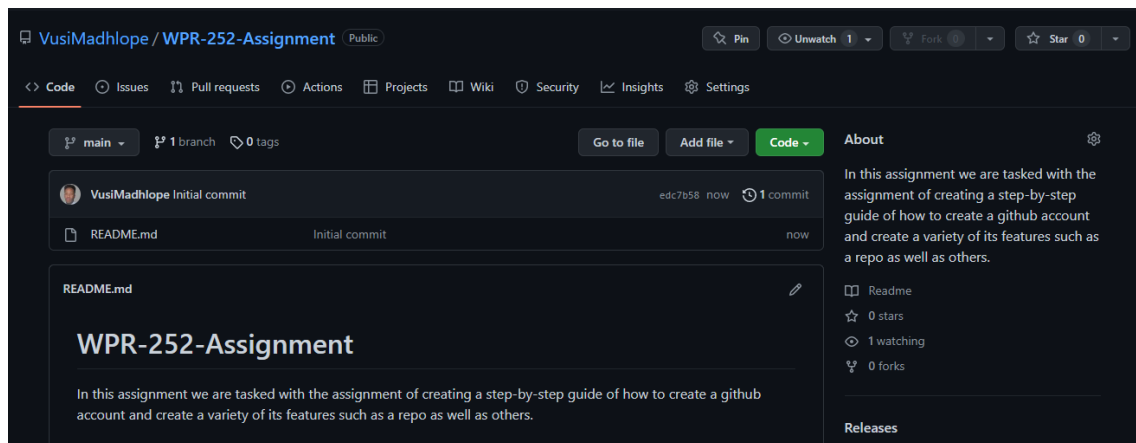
VusiMadhlope / WPR-252-Assignment Public

Pin Unwatch 1 Fork 0 Star 0

Code Issues Pull requests Actions Projects Wiki Security Insights Settings

main 1 branch 0 tags

Go to file Add file Code

VusiMadhlope Initial commit edc7b58 now 1 commit

README.md Initial commit now

README.md

# WPR-252-Assignment

In this assignment we are tasked with the assignment of creating a step-by-step guide of how to create a github account and create a variety of its features such as a repo as well as others.

About

In this assignment we are tasked with the assignment of creating a step-by-step guide of how to create a github account and create a variety of its features such as a repo as well as others.

Readme

0 stars

1 watching

0 forks

Releases